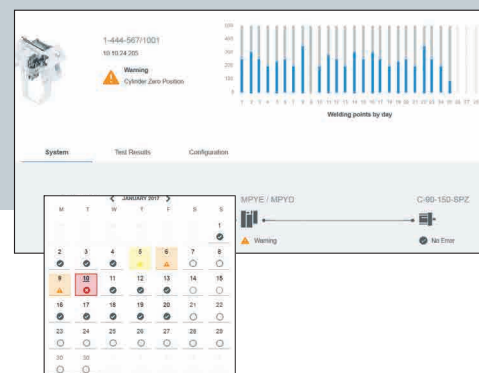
1-444-567/1001
10.10.24.205

Warning
Cylinder Zero Position

Welding points by day

System
Test Results
Configuration

JANUARY 2017

| M | T | W | T | F | S | S |
|---|---|---|---|---|---|---|
| | | | | | | 1 |
| 2 | 3 | 4 | 5 | 6 | 7 | 8 |
| 9 | 10 | 11 | 12 | 13 | 14 | 15 |
| 16 | 17 | 18 | 19 | 20 | 21 | 22 |
| 23 | 24 | 25 | 26 | 27 | 28 | 29 |
| 30 | 31 | | | | | |

MPYE / MPYD
Warning

C:90-150-SPZ
No Error